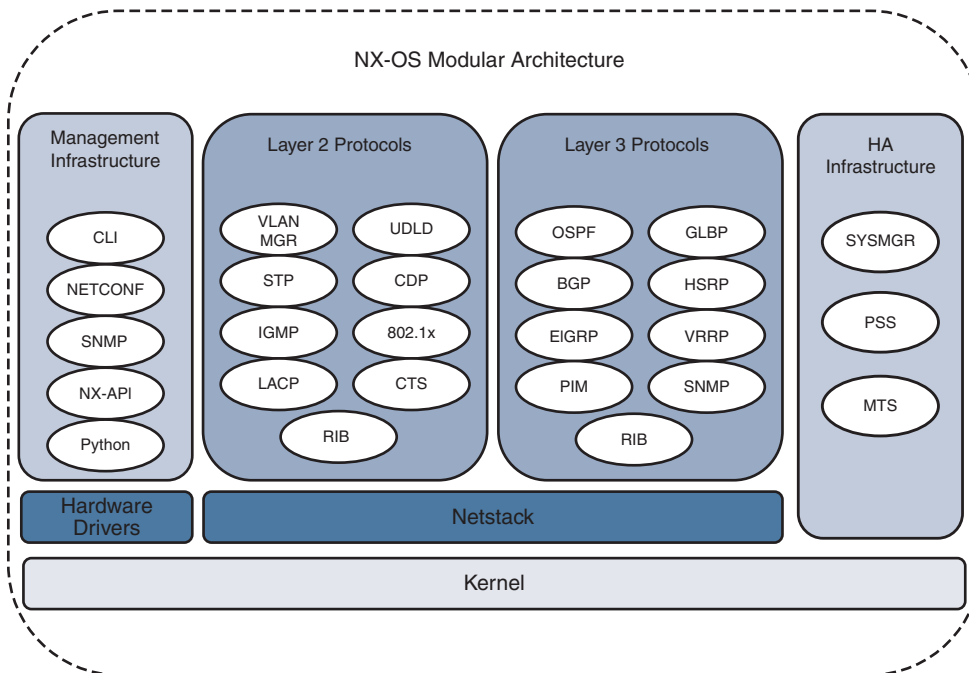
NX-OS Modular Architecture

Management Infrastructure

CLI

NETCONF

SNMP

NX-API

Python

Layer 2 Protocols

VLAN MGR

UDLD

STP

CDP

IGMP

802.1x

LACP

CTS

RIB

Layer 3 Protocols

OSPF

GLBP

BGP

HSRP

EIGRP

VRRP

PIM

SNMP

RIB

HA Infrastructure

SYSMGR

PSS

MTS

Hardware Drivers

Netstack

Kernel